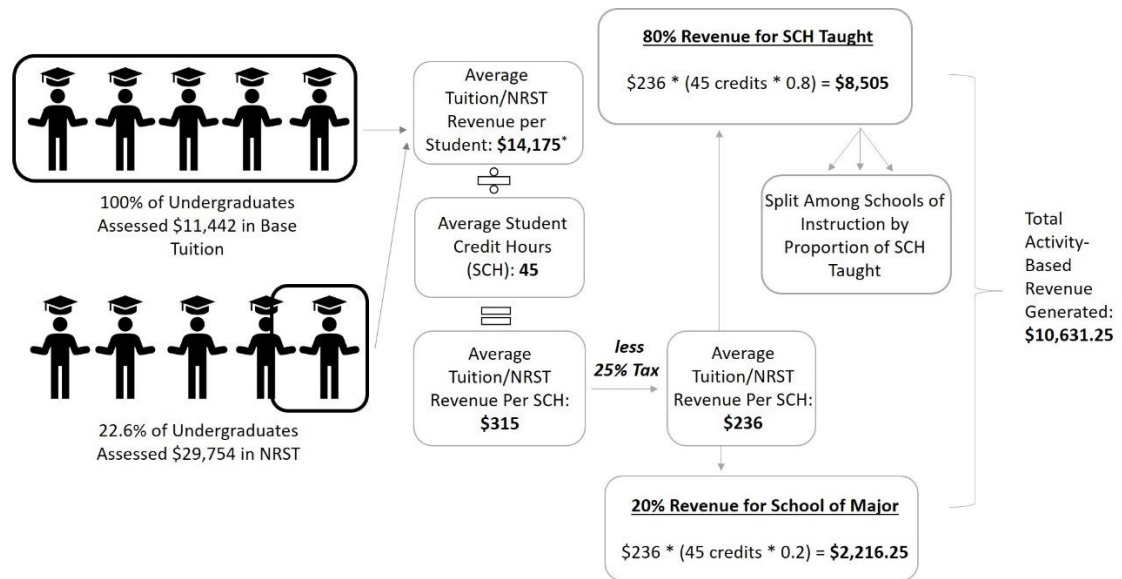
100% of Undergraduates Assessed $11,442 in Base Tuition

22.6% of Undergraduates Assessed $29,754 in NRST

Average Tuition/NRST Revenue per Student: **$14,175***

÷

Average Student Credit Hours (SCH): **45**

=

Average Tuition/NRST Revenue Per SCH: **$315**

*less 25% Tax*

Average Tuition/NRST Revenue Per SCH: **$236**

**80% Revenue for SCH Taught**

$236 * (45 credits * 0.8) = **$8,505**

Split Among Schools of Instruction by Proportion of SCH Taught

**20% Revenue for School of Major**

$236 * (45 credits * 0.2) = **$2,216.25**

Total Activity-Based Revenue Generated: **$10,631.25**